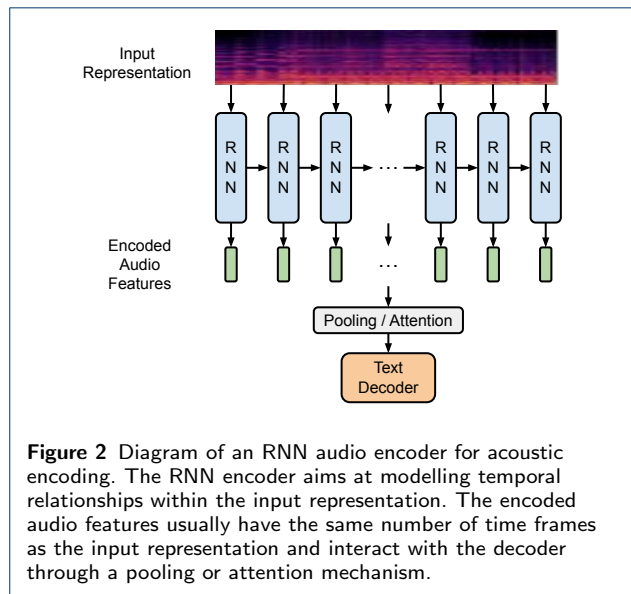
Input Representation

R N N
R N N
R N N
...
R N N
R N N
R N N

Encoded Audio Features

...

Pooling / Attention

Text Decoder

**Figure 2** Diagram of an RNN audio encoder for acoustic encoding. The RNN encoder aims at modelling temporal relationships within the input representation. The encoded audio features usually have the same number of time frames as the input representation and interact with the decoder through a pooling or attention mechanism.